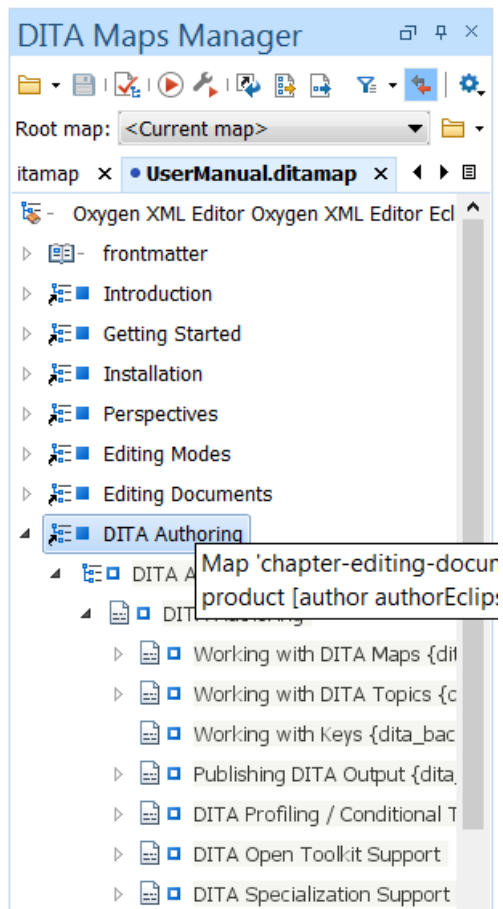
DITA Maps Manager

Root map: <Current map>

itamap ×

• UserManual.ditamap ×

Oxygen XML Editor Oxygen XML Editor Ecl

frontmatter

Introduction

Getting Started

Installation

Perspectives

Editing Modes

Editing Documents

DITA Authoring

DITA A

Map 'chapter-editing-docu

product [author authorEclips

DITA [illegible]

Working with DITA Maps {di

Working with DITA Topics {c

Working with Keys {dita_bac

Publishing DITA Output {dita

DITA Profiling / Conditional T

DITA Open Toolkit Support

DITA Specialization Support